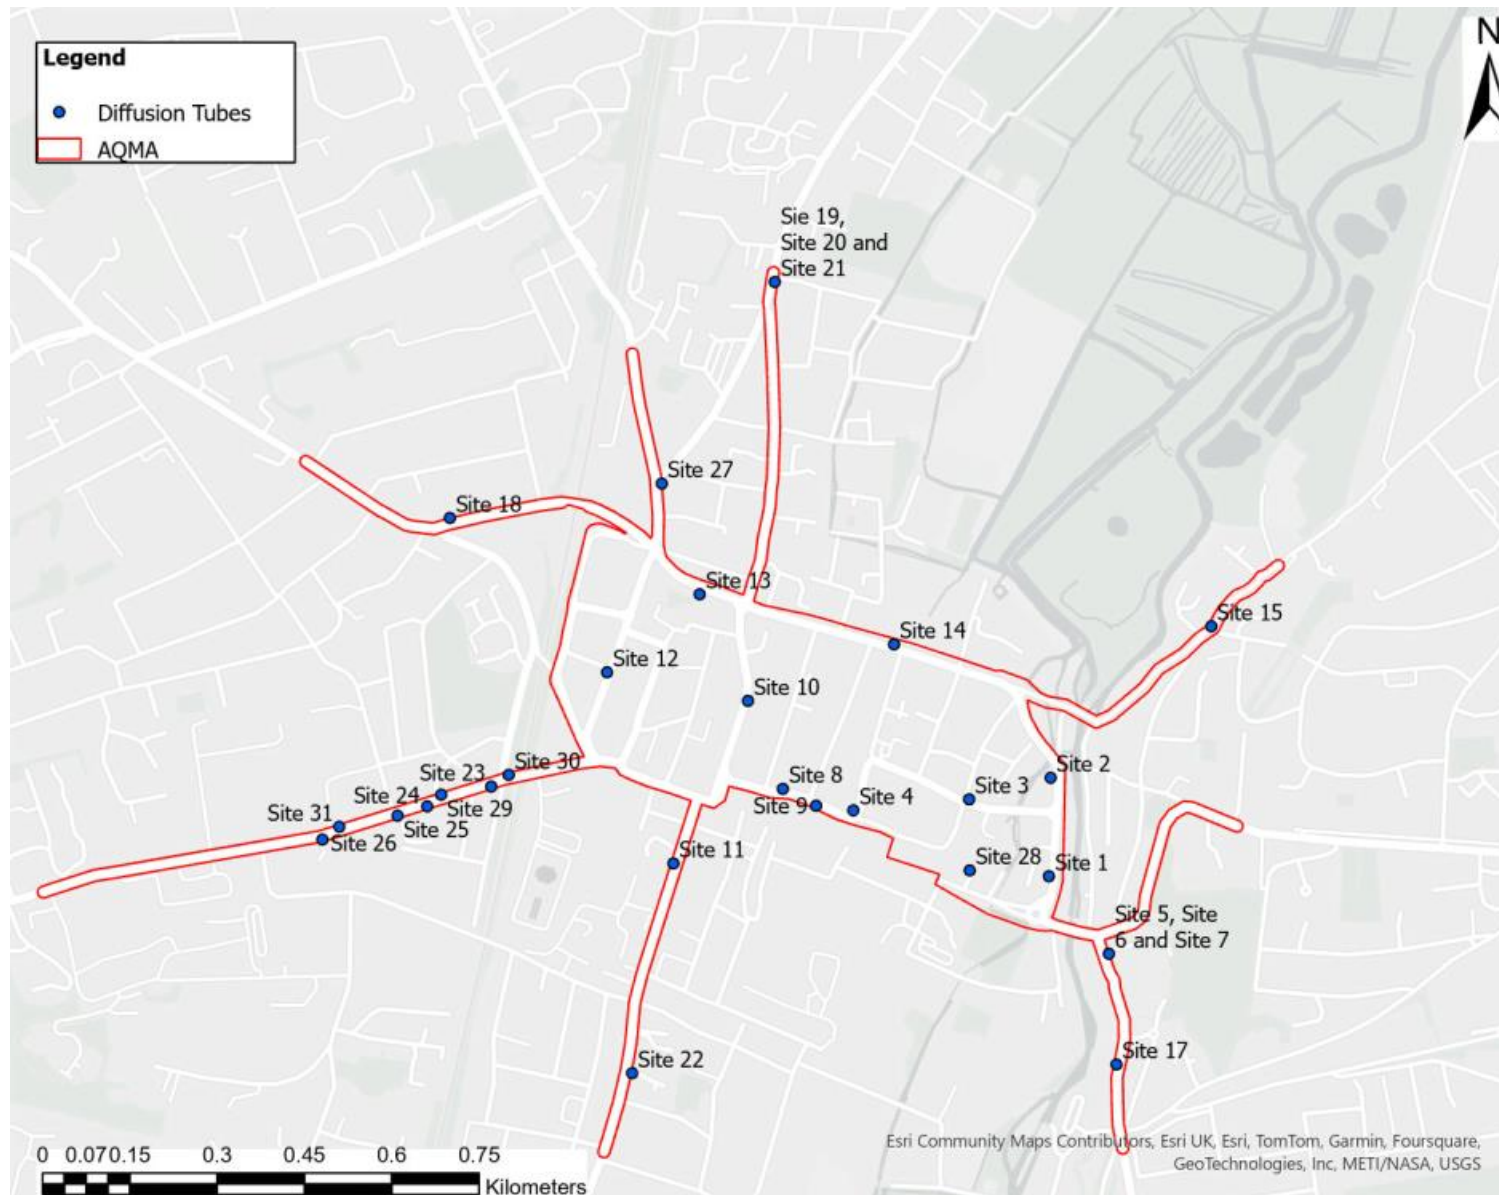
Legend

Diffusion Tubes

AQMA

N

Sie 19, Site 20 and Site 21

Site 27

Site 18

Site 13

Site 14

Site 15

Site 12

Site 10

Site 30

Site 23

Site 8

Site 2

Site 24

Site 29

Site 9

Site 4

Site 3

Site 31

Site 25

Site 26

Site 11

Site 28

Site 1

Site 5, Site 6 and Site 7

Site 17

Site 22

0 0.070.15 0.3 0.45 0.6 0.75

Kilometers

Esri Community Maps Contributors, Esri UK, Esri, TomTom, Garmin, Foursquare, GeoTechnologies, Inc, METI/NASA, USGS